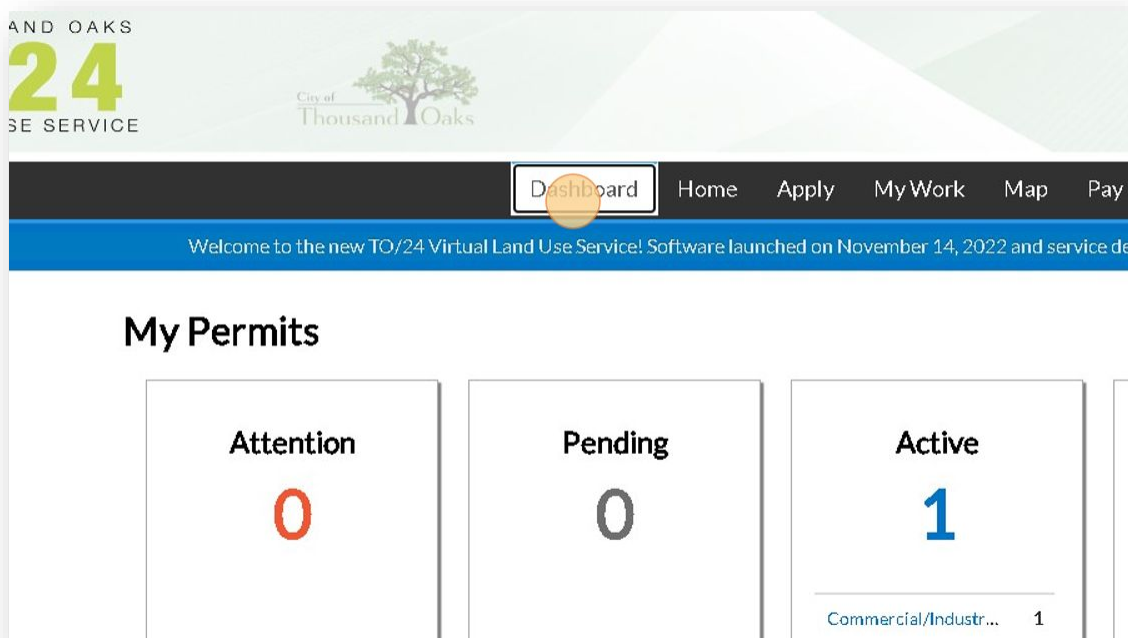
AND OAKS
24
SE SERVICE

City of
Thousand Oaks

Dashboard
Home
Apply
My Work
Map
Pay

Welcome to the new TO/24 Virtual Land Use Service! Software launched on November 14, 2022 and service de

My Permits

Attention
0

Pending
0

Active
1

Commercial/Industr... 1